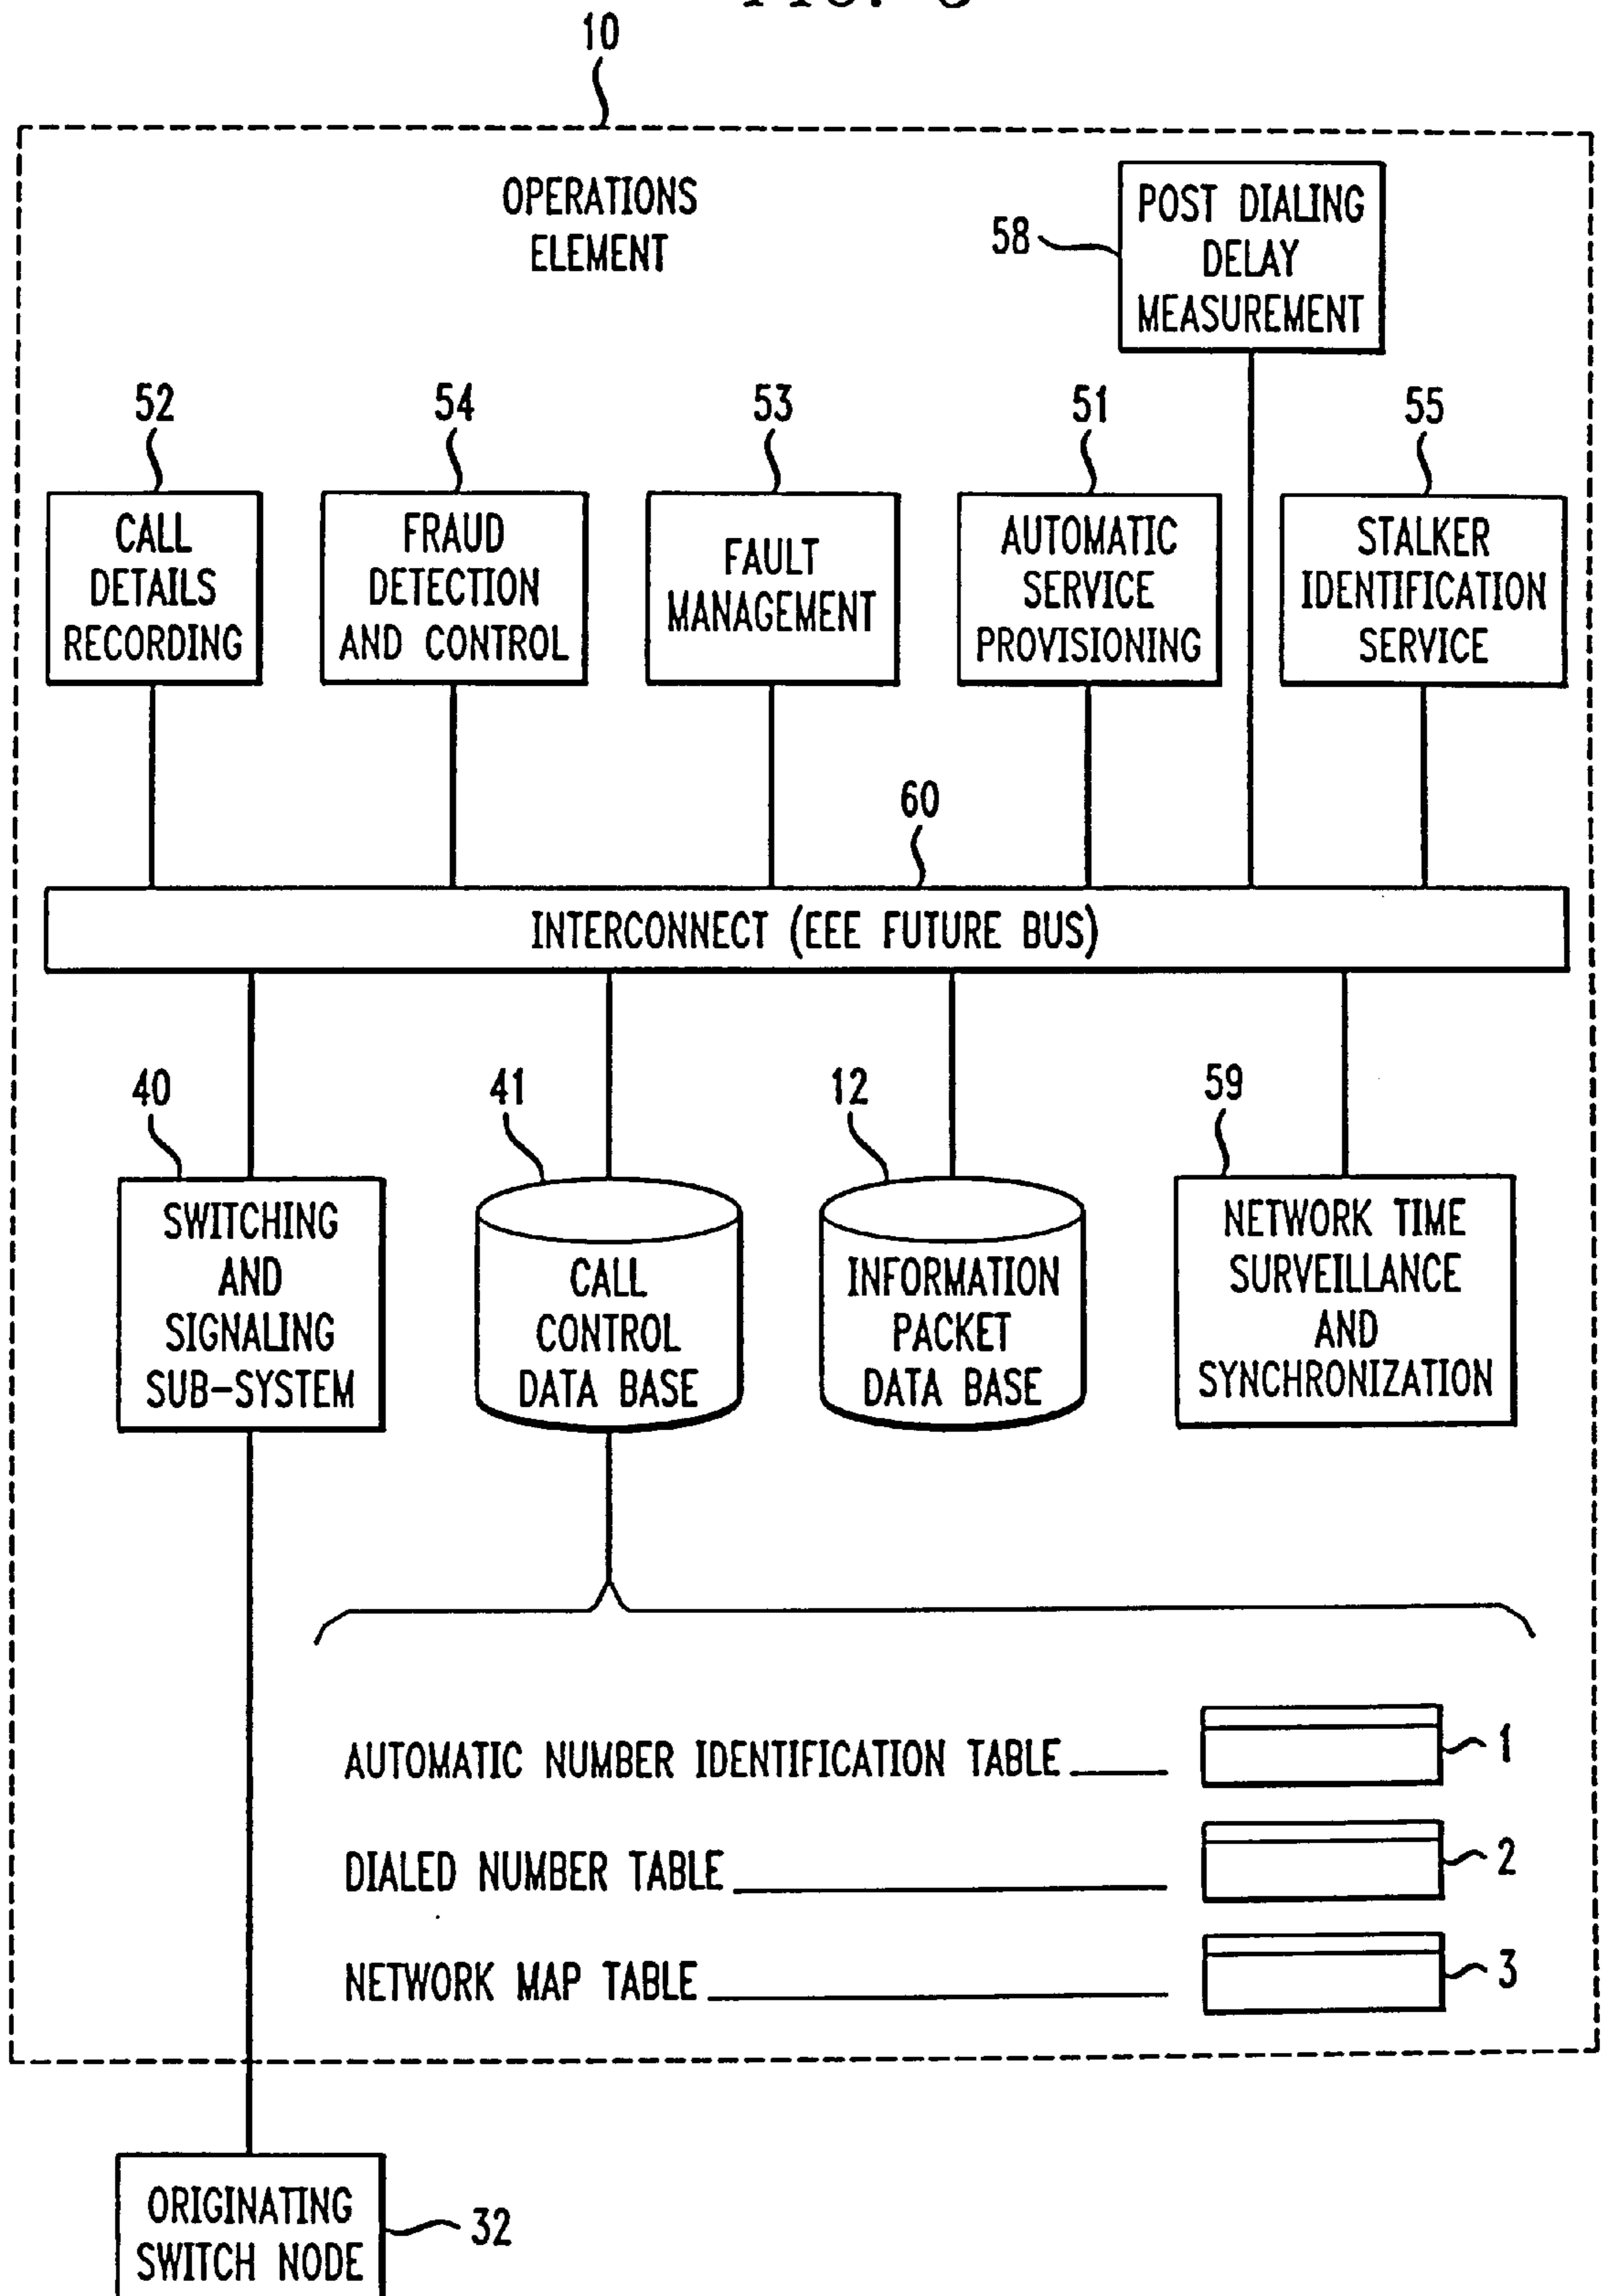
10

OPERATIONS ELEMENT

58

POST DIALING DELAY MEASUREMENT

52

CALL DETAILS RECORDING

54

FRAUD DETECTION AND CONTROL

53

FAULT MANAGEMENT

51

AUTOMATIC SERVICE PROVISIONING

55

STALKER IDENTIFICATION SERVICE

60

INTERCONNECT (EEE FUTURE BUS)

40

SWITCHING AND SIGNALING SUB-SYSTEM

41

CALL CONTROL DATA BASE

12

INFORMATION PACKET DATA BASE

59

NETWORK TIME SURVEILLANCE AND SYNCHRONIZATION

AUTOMATIC NUMBER IDENTIFICATION TABLE

1

DIALED NUMBER TABLE

2

NETWORK MAP TABLE

3

ORIGINATING SWITCH NODE

32